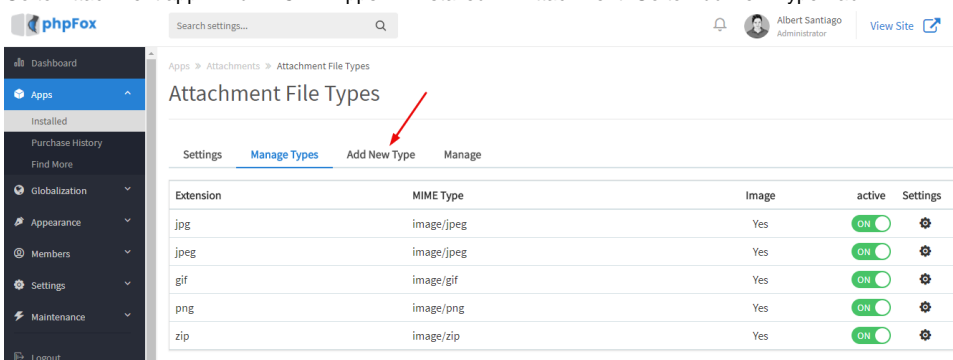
phpFox

Search settings...

Albert Santiago
Administrator

View Site

Dashboard
Apps
Installed
Purchase History
Find More
Globalization
Appearance
Members
Settings
Maintenance
Logout

Apps » Attachments » Attachment File Types

Attachment File Types

Settings Manage Types Add New Type Manage

| Extension | MIME Type | Image | active | Settings |
|---|---|---|---|---|
| jpg | image/jpeg | Yes | ON | |
| jpeg | image/jpeg | Yes | ON | |
| gif | image/gif | Yes | ON | |
| png | image/png | Yes | ON | |
| zip | image/zip | Yes | ON | |